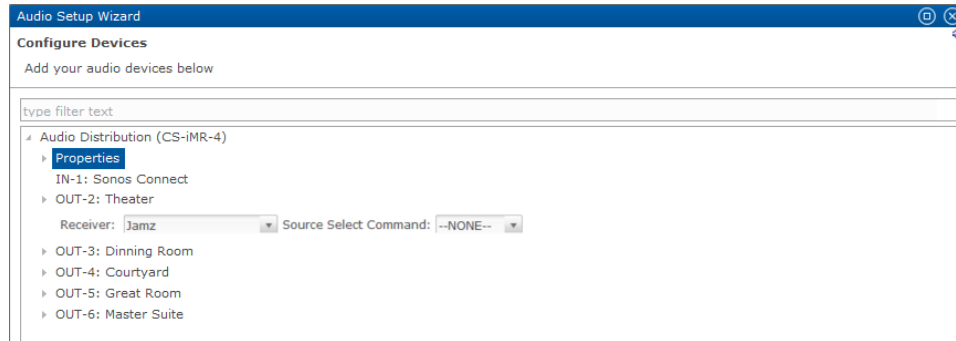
Audio Setup Wizard

Configure Devices

Add your audio devices below

type filter text

Audio Distribution (CS-iMR-4)

Properties

IN-1: Sonos Connect

OUT-2: Theater

Receiver: Jamz Source Select Command: --NONE--

OUT-3: Dinning Room

OUT-4: Courtyard

OUT-5: Great Room

OUT-6: Master Suite